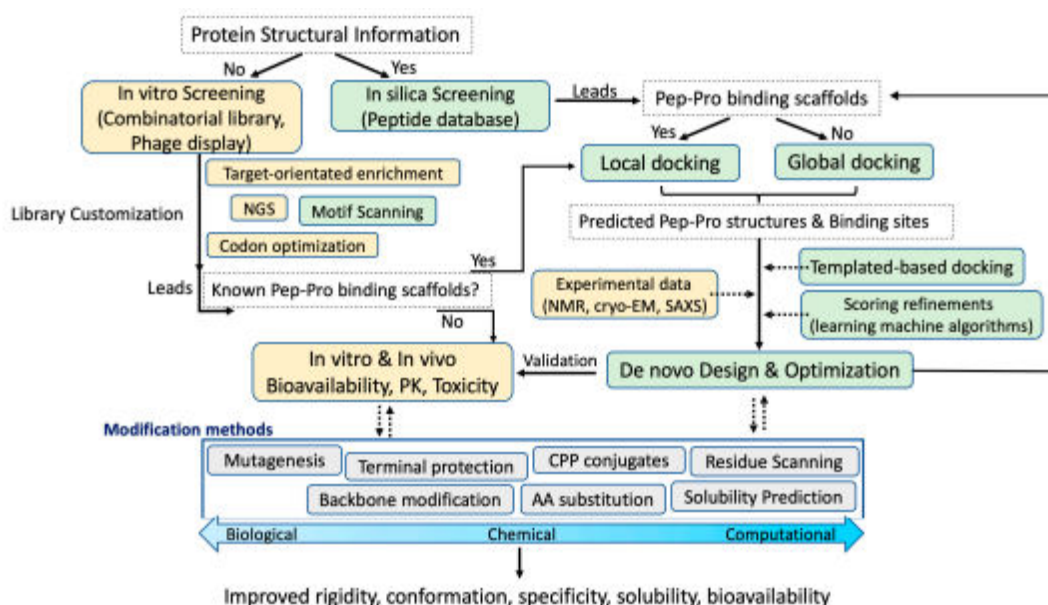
Protein Structural Information

No

Yes

In vitro Screening (Combinatorial library, Phage display)

In silica Screening (Peptide database)

Leads

Pep-Pro binding scaffolds

Yes

No

Local docking

Global docking

Target-orientated enrichment

NGS

Motif Scanning

Library Customization

Codon optimization

Predicted Pep-Pro structures & Binding sites

Yes

Leads

Known Pep-Pro binding scaffolds?

No

Experimental data (NMR, cryo-EM, SAXS)

Templated-based docking

Scoring refinements (learning machine algorithms)

In vitro & In vivo Bioavailability, PK, Toxicity

Validation

De novo Design & Optimization

Modification methods

Mutagenesis

Terminal protection

CPP conjugates

Residue Scanning

Backbone modification

AA substitution

Solubility Prediction

Biological

Chemical

Computational

Improved rigidity, conformation, specificity, solubility, bioavailability